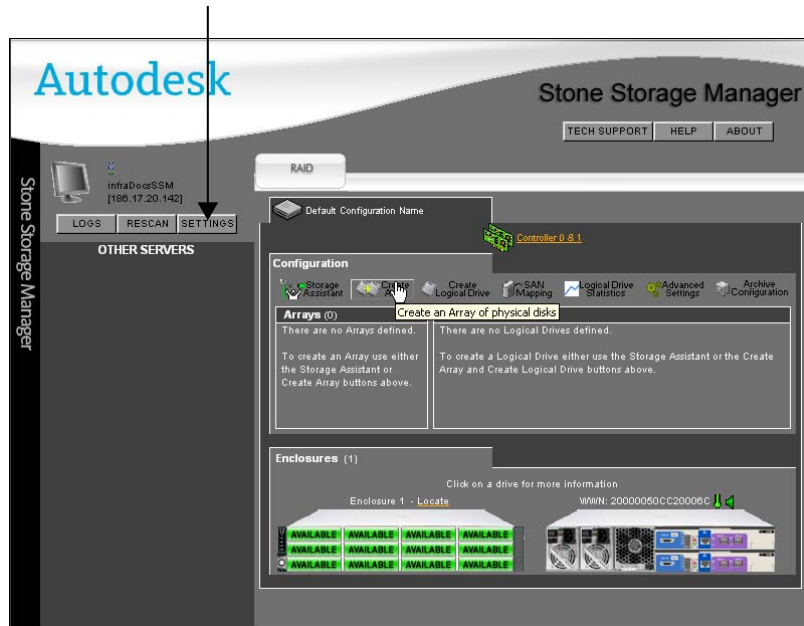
Autodesk

Stone Storage Manager

TECH SUPPORT HELP ABOUT

Stone Storage Manager

infraDocsSSM
[186.17.20.142]

LOGS RESCAN SETTINGS

OTHER SERVERS

RAID

Default Configuration Name

Controller 0 & 1

Configuration

Storage Assistant | Create Array | Create Logical Drive | SAN Mapping | Logical Drive Statistics | Advanced Settings | Archive Configuration

Create an Array of physical disks

Arrays (0)

There are no Arrays defined.

To create an Array use either the Storage Assistant or Create Array buttons above.

There are no Logical Drives defined.

To create a Logical Drive either use the Storage Assistant or the Create Array and Create Logical Drive buttons above.

Enclosures (1)

Click on a drive for more information

Enclosure 1 - Locate

WWN: 20000050CC20006C

| AVAILABLE | AVAILABLE | AVAILABLE | AVAILABLE |
|---|---|---|---|
| AVAILABLE | AVAILABLE | AVAILABLE | AVAILABLE |
| AVAILABLE | AVAILABLE | AVAILABLE | AVAILABLE |